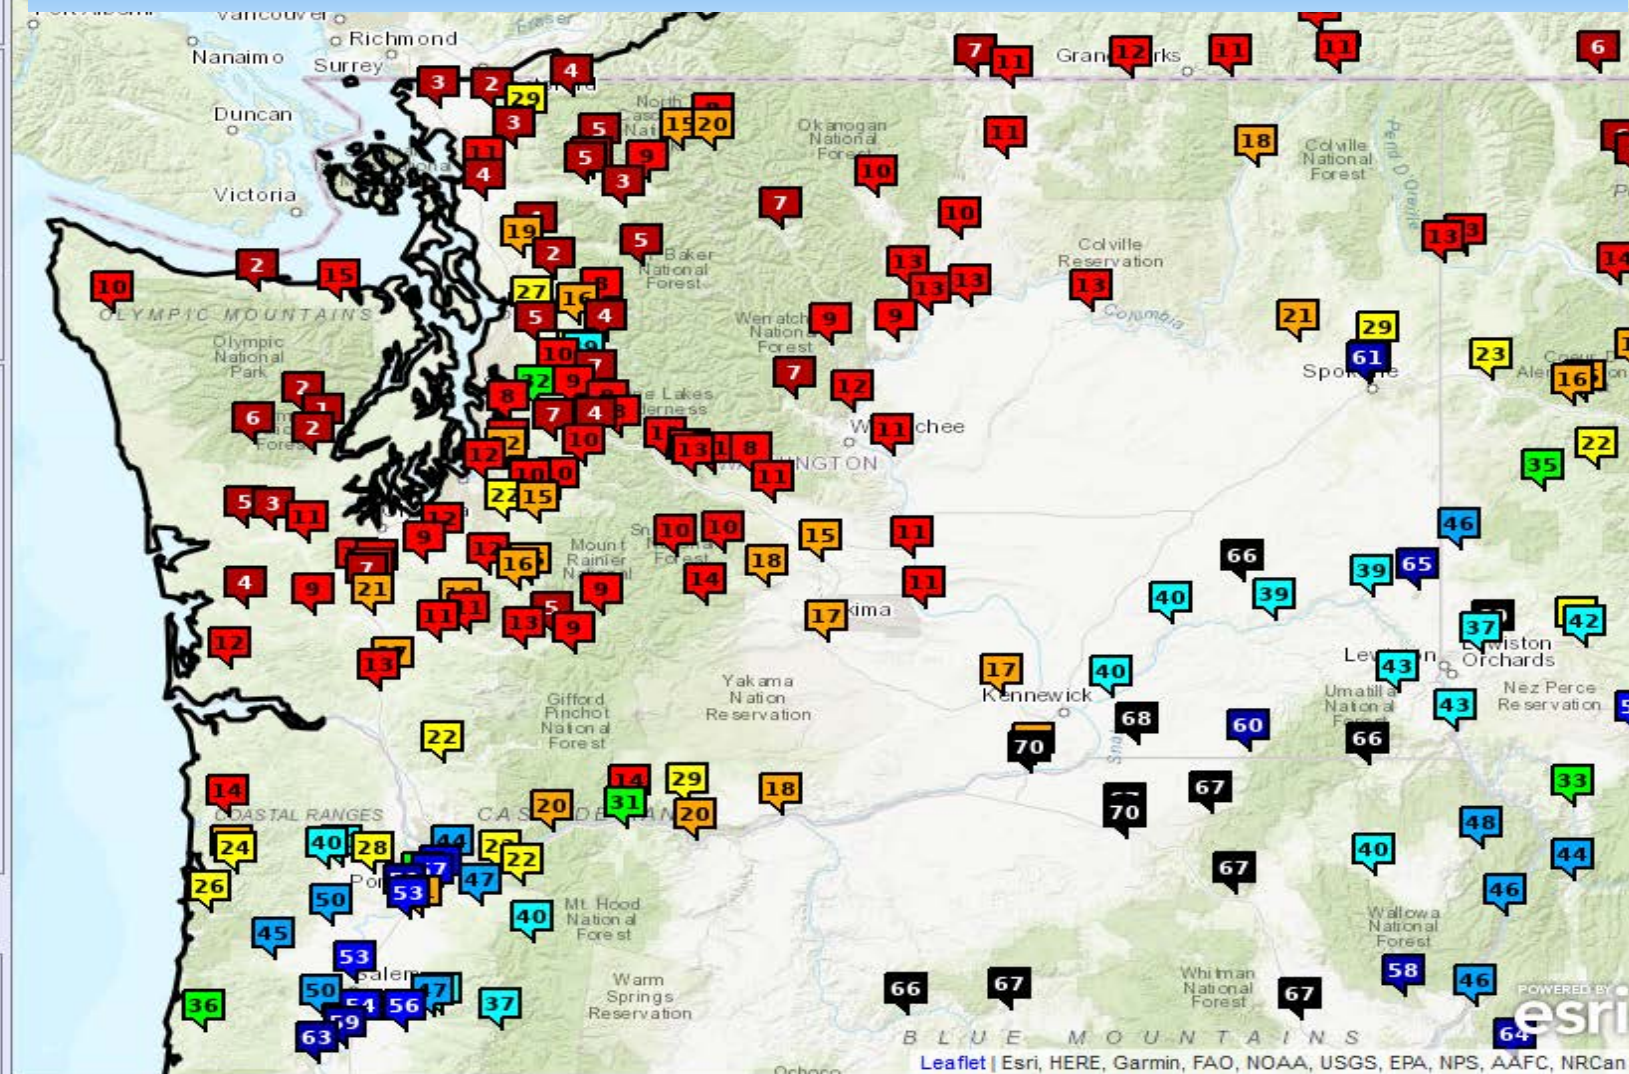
Vancouver
Richmond
Nanaimo
Surrey
Duncan
Victoria
OLYMPIC MOUNTAINS
Olympic National Park
North Cascades National
Okanogan National Forest
Grand Forks
Colville National Forest
Colville Reservation
Baker National Forest
Wenatchee National Forest
Columbia
Spokane
Coeur d'Alene
Wenatchee
WASHINGTON
Mount Rainier National
Yakima
Yakama Nation Reservation
Kennewick
Gifford Pinchot National Forest
Lewiston
Lewiston Orchards
Umatilla National Forest
Nez Perce Reservation
COASTAL RANGES
CASCADE
Mt. Hood National Forest
Salem
Warm Springs Reservation
Whitman National Forest
Wallowa National Forest
BLUE MOUNTAINS
Ochoco
POWERED BY esri
Leaflet | Esri, HERE, Garmin, FAO, NOAA, USGS, EPA, NPS, AAFC, NRCan

10 2 15 3 2 4 29 3 5 5 9 3 11 4 15 20 7 11 12 11 11 6 11 18 10 7 10 5 19 2 13 13 13 13 27 5 4 9 9 21 29 61 23 16 22 35 10 7 12 7 6 2 2 8 7 4 10 12 13 8 11 5 3 11 22 15 9 10 10 15 11 18 21 16 4 9 11 13 9 14 11 17 66 46 39 65 40 39 37 42 17 40 43 43 68 60 66 70 12 13 22 14 29 31 20 20 18 33 67 70 48 24 40 28 44 26 47 22 53 50 45 40 67 40 44 46 53 36 50 56 47 37 66 67 67 58 46 63 59 64